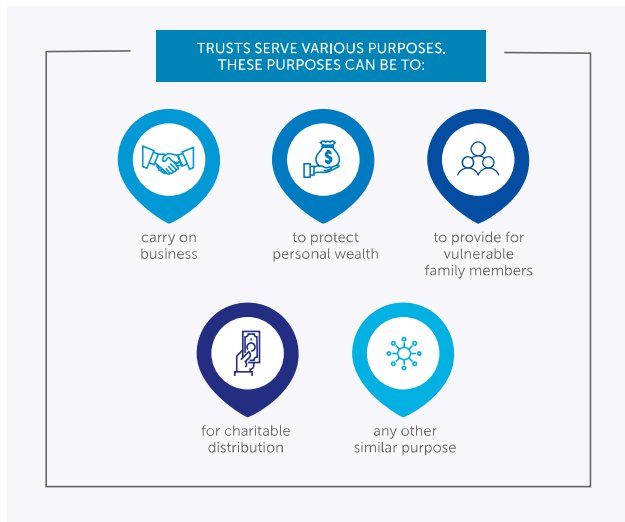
TRUSTS SERVE VARIOUS PURPOSES. THESE PURPOSES CAN BE TO:

carry on business

to protect personal wealth

to provide for vulnerable family members

for charitable distribution

any other similar purpose